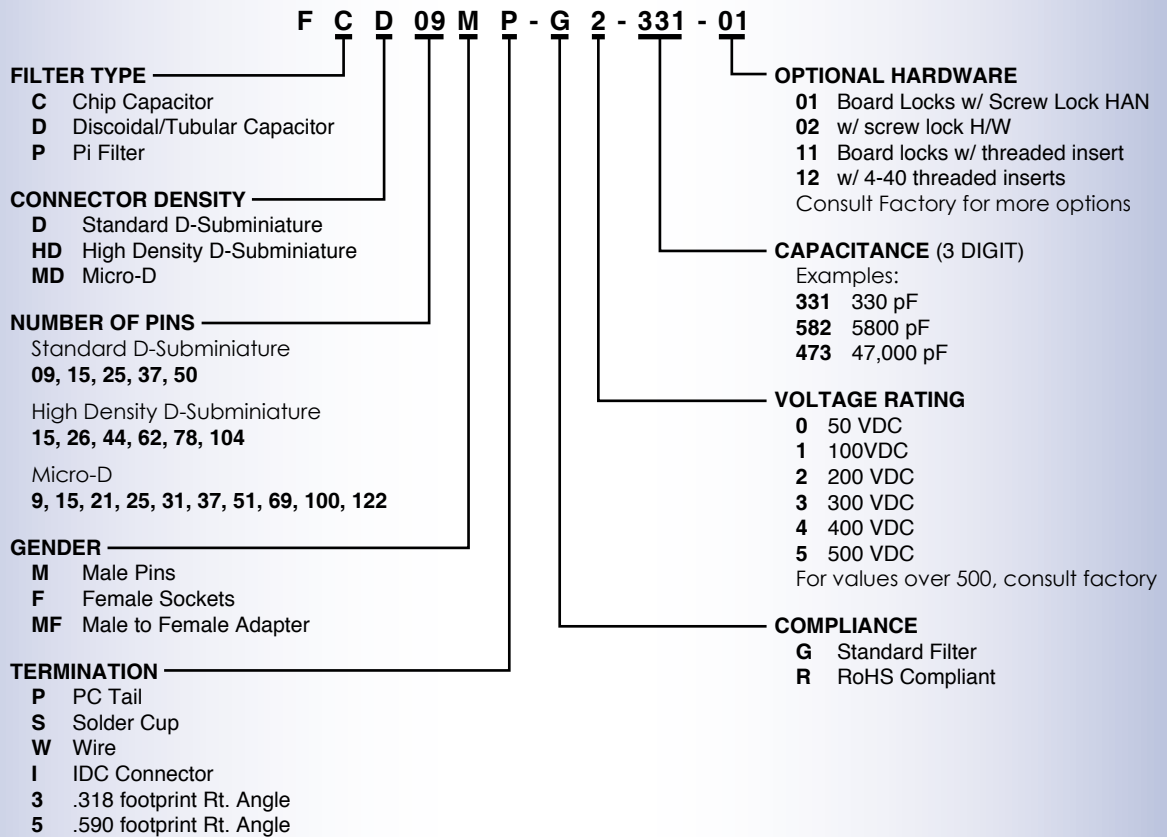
F C D 09 M P - G 2 - 331 - 01

FILTER TYPE
C Chip Capacitor
D Discoidal/Tubular Capacitor
P Pi Filter

CONNECTOR DENSITY
D Standard D-Subminiature
HD High Density D-Subminiature
MD Micro-D

NUMBER OF PINS
Standard D-Subminiature
09, 15, 25, 37, 50

High Density D-Subminiature
15, 26, 44, 62, 78, 104

Micro-D
9, 15, 21, 25, 31, 37, 51, 69, 100, 122

GENDER
M Male Pins
F Female Sockets
MF Male to Female Adapter

TERMINATION
P PC Tail
S Solder Cup
W Wire
I IDC Connector
3 .318 footprint Rt. Angle
5 .590 footprint Rt. Angle

OPTIONAL HARDWARE
01 Board Locks w/ Screw Lock HAN
02 w/ screw lock H/W
11 Board locks w/ threaded insert
12 w/ 4-40 threaded inserts
Consult Factory for more options

CAPACITANCE (3 DIGIT)
Examples:
331 330 pF
582 5800 pF
473 47,000 pF

VOLTAGE RATING
0 50 VDC
1 100VDC
2 200 VDC
3 300 VDC
4 400 VDC
5 500 VDC
For values over 500, consult factory

COMPLIANCE
G Standard Filter
R RoHS Compliant